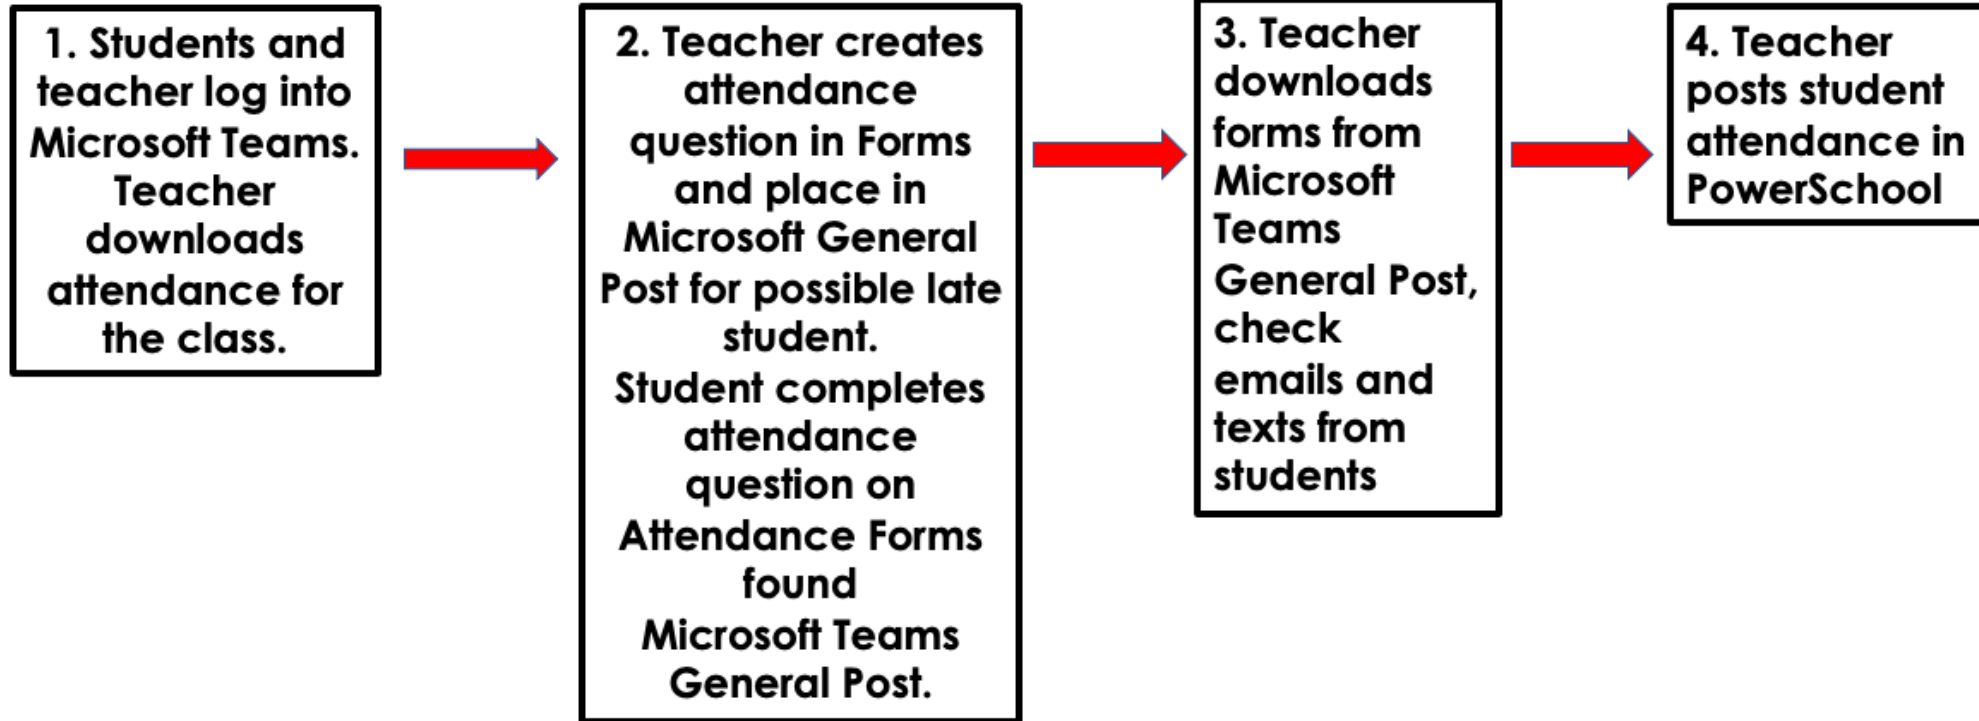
1. Students and teacher log into Microsoft Teams. Teacher downloads attendance for the class.

2. Teacher creates attendance question in Forms and place in Microsoft General Post for possible late student. Student completes attendance question on Attendance Forms found Microsoft Teams General Post.

3. Teacher downloads forms from Microsoft Teams General Post, check emails and texts from students

4. Teacher posts student attendance in PowerSchool